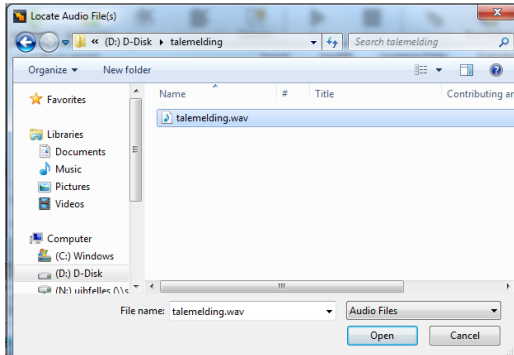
Locate Audio File(s)

« (D:) D-Disk ▸ talemelding

Search talemelding

Organize ▾ New folder

Favorites

Libraries
Documents
Music
Pictures
Videos

Computer
(C:) Windows
(D:) D-Disk
(N:) uibfelles (\\s

| Name | # | Title | Contributing ar |
|---|---|---|---|
| talemelding.wav | | | |

File name: talemelding.wav

Audio Files

Open

Cancel